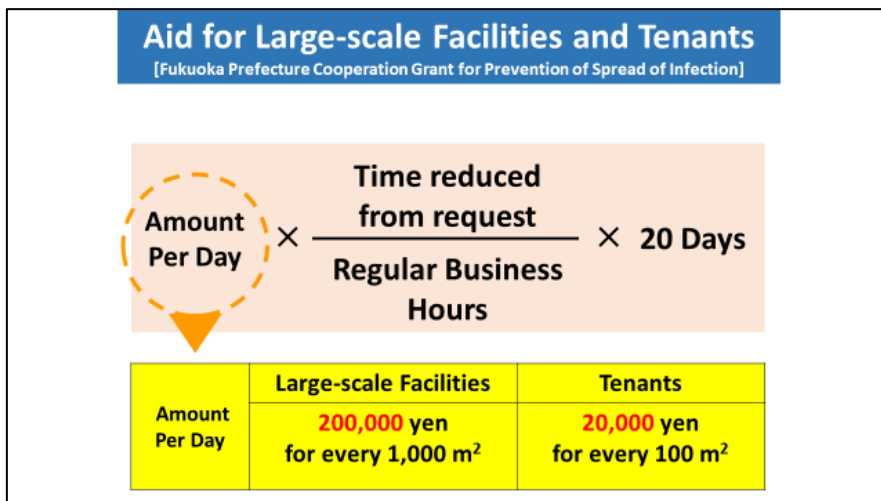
Aid for Large-scale Facilities and Tenants
[Fukuoka Prefecture Cooperation Grant for Prevention of Spread of Infection]

Amount Per Day $\times \frac{\text{Time reduced from request}}{\text{Regular Business Hours}} \times$ 20 Days

| Amount Per Day | Large-scale Facilities | Tenants |
|---|---|---|
| | 200,000 yen for every 1,000 m$^2$ | 20,000 yen for every 100 m$^2$ |